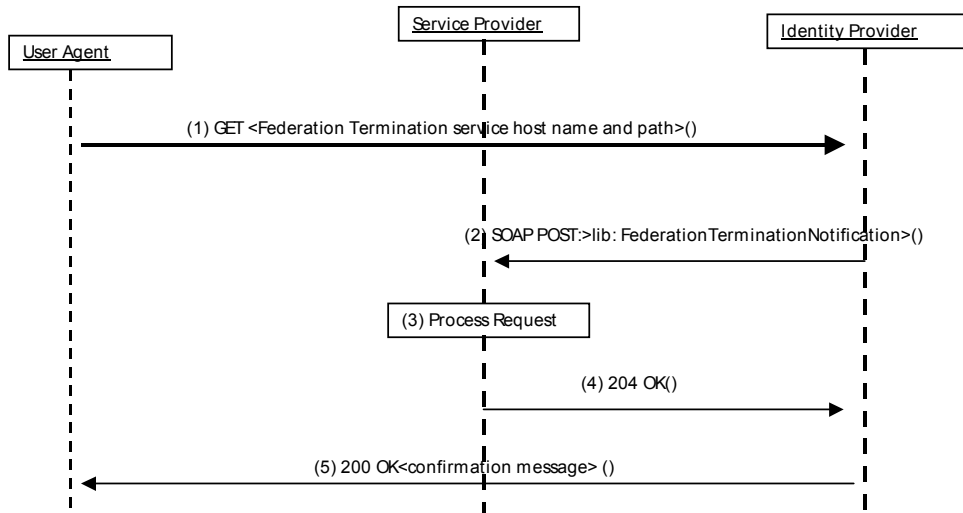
Service Provider

Identity Provider

User Agent

(1) GET <Federation Termination service host name and path>()

(2) SOAP POST:>lib: FederationTerminationNotification>()

(3) Process Request

(4) 204 OK()

(5) 200 OK<confirmation message> ()